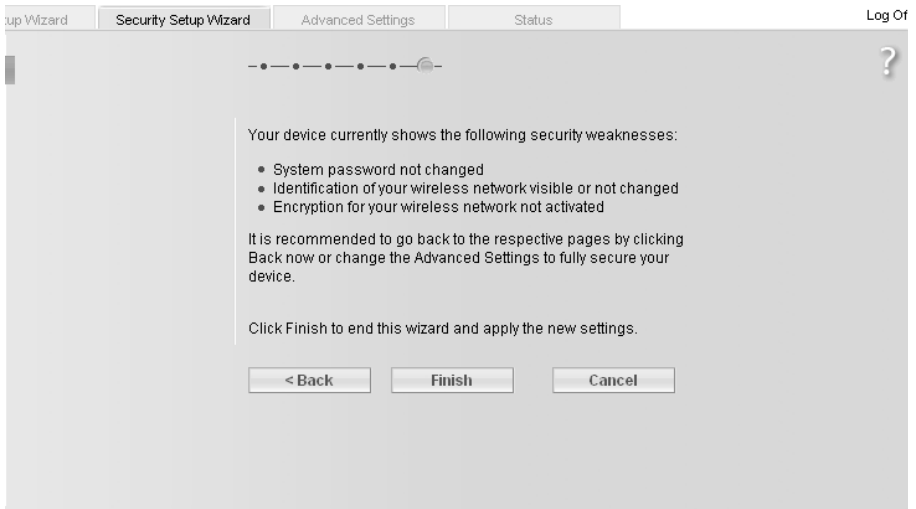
:up Wizard | Security Setup Wizard | Advanced Settings | Status

Log Of

?

Your device currently shows the following security weaknesses:

• System password not changed
• Identification of your wireless network visible or not changed
• Encryption for your wireless network not activated

It is recommended to go back to the respective pages by clicking Back now or change the Advanced Settings to fully secure your device.

Click Finish to end this wizard and apply the new settings.

< Back | Finish | Cancel